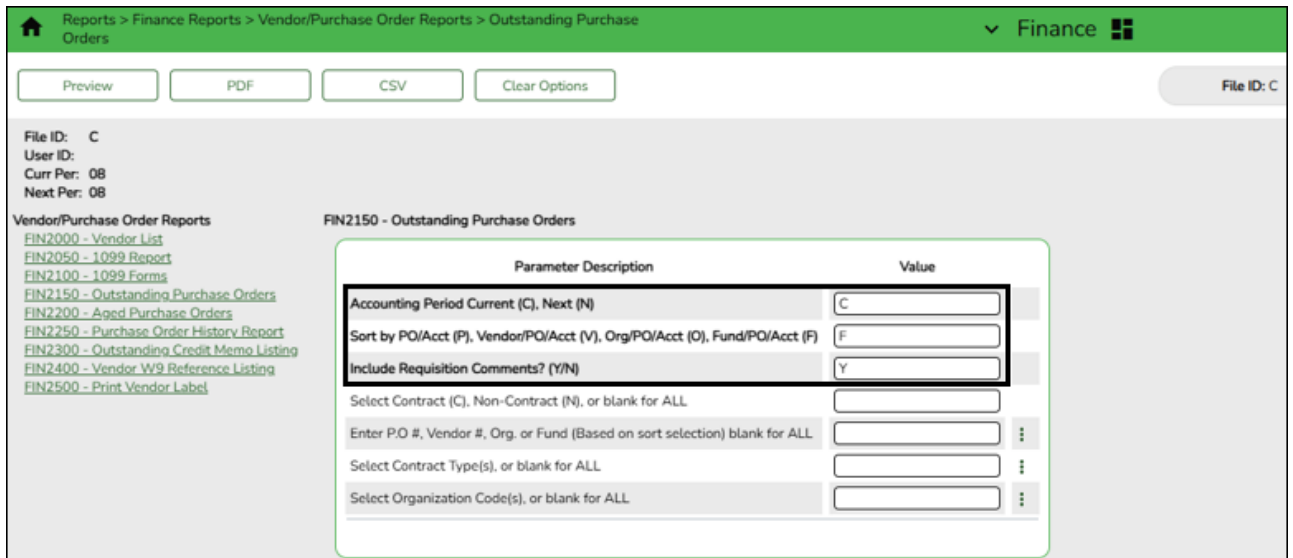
Reports > Finance Reports > Vendor/Purchase Order Reports > Outstanding Purchase Orders

Finance

Preview | PDF | CSV | Clear Options

File ID: C

File ID: C
User ID:
Curr Per: 08
Next Per: 08

Vendor/Purchase Order Reports
FIN2000 - Vendor List
FIN2050 - 1099 Report
FIN2100 - 1099 Forms
FIN2150 - Outstanding Purchase Orders
FIN2200 - Aged Purchase Orders
FIN2250 - Purchase Order History Report
FIN2300 - Outstanding Credit Memo Listing
FIN2400 - Vendor W9 Reference Listing
FIN2500 - Print Vendor Label

FIN2150 - Outstanding Purchase Orders

| Parameter Description | Value |
|---|---|
| Accounting Period Current (C), Next (N) | C |
| Sort by PO/Acct (P), Vendor/PO/Acct (V), Org/PO/Acct (O), Fund/PO/Acct (F) | F |
| Include Requisition Comments? (Y/N) | Y |
| Select Contract (C), Non-Contract (N), or blank for ALL | |
| Enter P.O #, Vendor #, Org. or Fund (Based on sort selection) blank for ALL | |
| Select Contract Type(s), or blank for ALL | |
| Select Organization Code(s), or blank for ALL | |